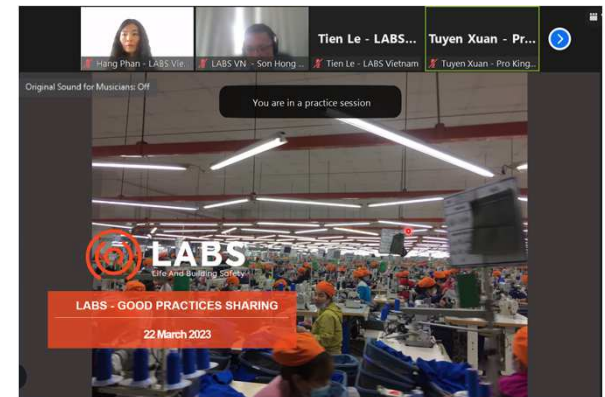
Hang Phan - LABS Vie...

LABS VN - Son Hong ...

Tien Le - LABS...

Tien Le - LABS Vietnam

Tuyen Xuan - Pr...

Tuyen Xuan - Pro King...

Original Sound for Musicians: Off

You are in a practice session

LABS

Life And Building Safety

LABS - GOOD PRACTICES SHARING

22 March 2023